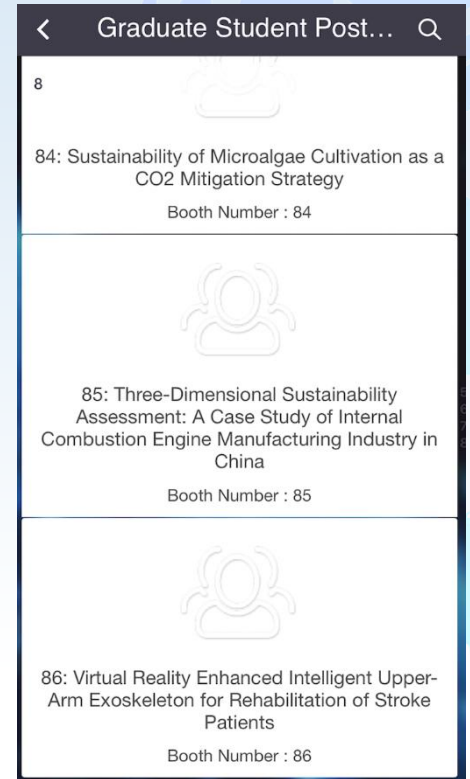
Graduate Student Post...

8

84: Sustainability of Microalgae Cultivation as a CO2 Mitigation Strategy

Booth Number : 84

85: Three-Dimensional Sustainability Assessment: A Case Study of Internal Combustion Engine Manufacturing Industry in China

Booth Number : 85

86: Virtual Reality Enhanced Intelligent Upper-Arm Exoskeleton for Rehabilitation of Stroke Patients

Booth Number : 86